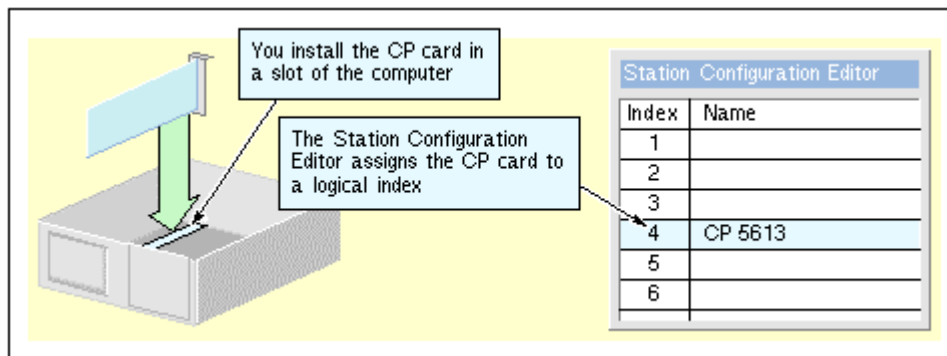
You install the CP card in a slot of the computer

The Station Configuration Editor assigns the CP card to a logical index

Station Configuration Editor

| Index | Name |
|---|---|
| 1 | |
| 2 | |
| 3 | |
| 4 | CP 5613 |
| 5 | |
| 6 | |